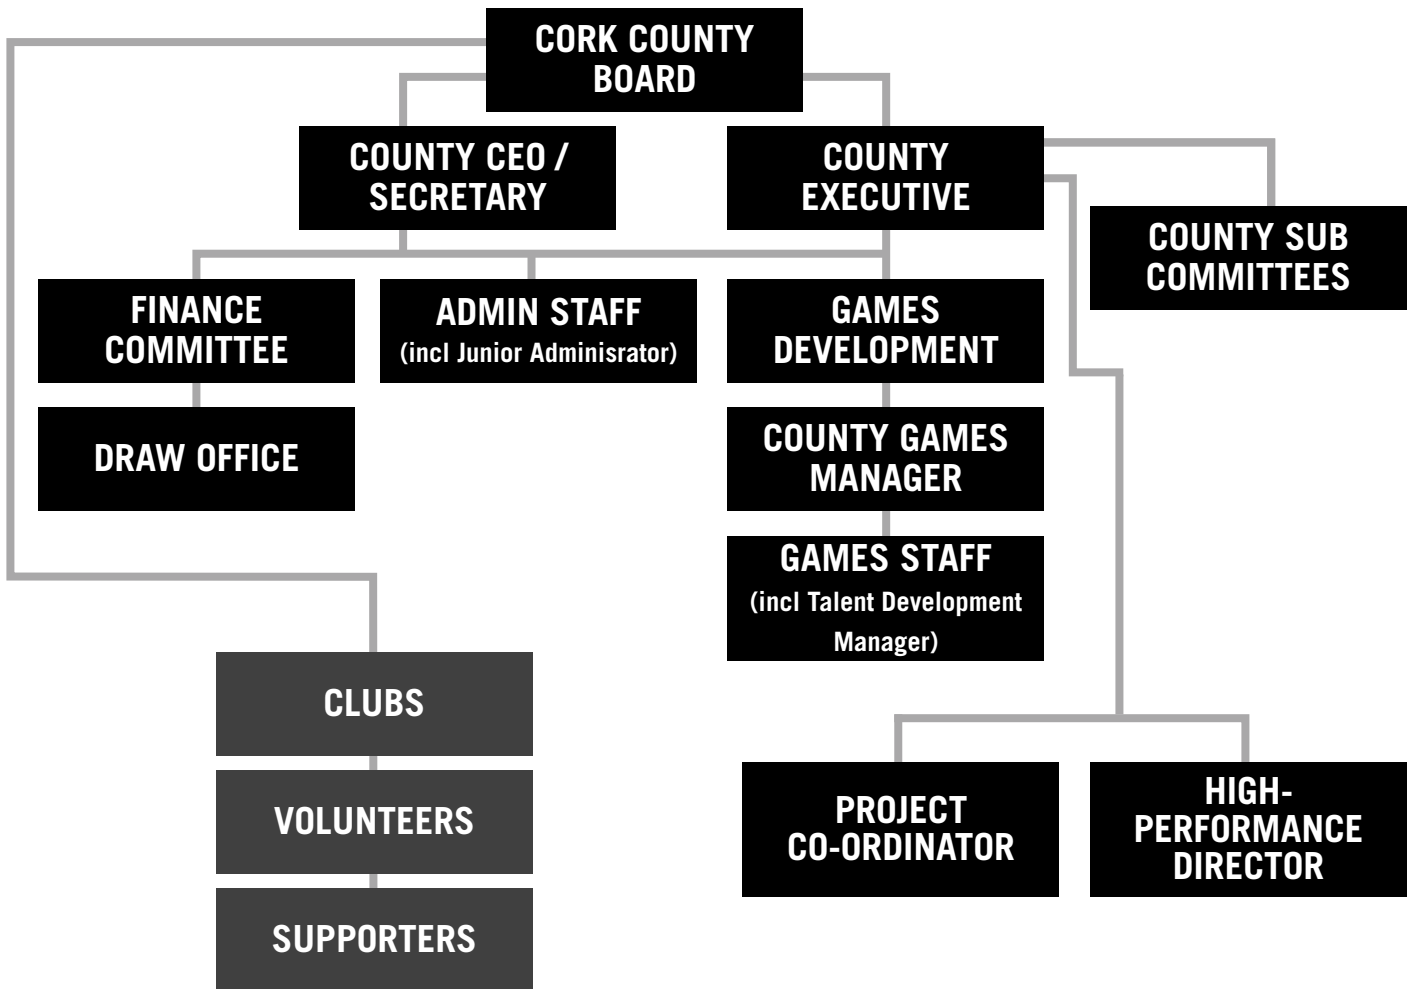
CORK COUNTY BOARD

COUNTY CEO / SECRETARY

COUNTY EXECUTIVE

COUNTY SUB COMMITTEES

FINANCE COMMITTEE

ADMIN STAFF (incl Junior Adminisrator)

GAMES DEVELOPMENT

DRAW OFFICE

COUNTY GAMES MANAGER

GAMES STAFF (incl Talent Development Manager)

CLUBS

VOLUNTEERS

SUPPORTERS

PROJECT CO-ORDINATOR

HIGH-PERFORMANCE DIRECTOR